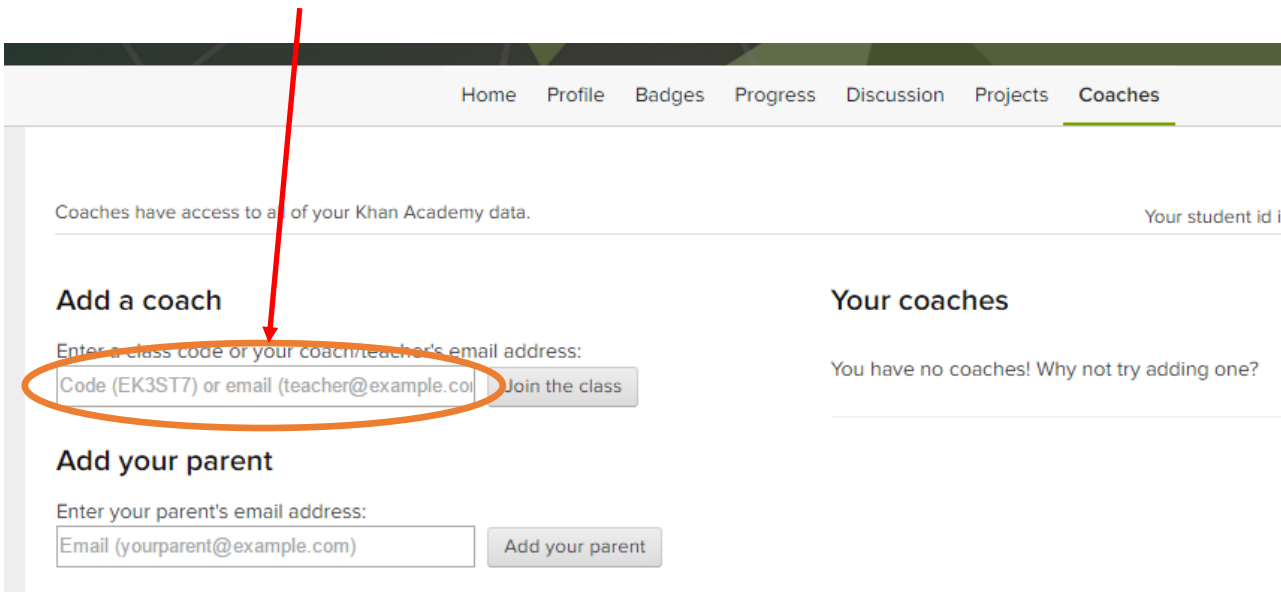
Home Profile Badges Progress Discussion Projects Coaches

Coaches have access to all of your Khan Academy data.

Your student id i

Add a coach

Enter a class code or your coach/teacher's email address:

Code (EK3ST7) or email (teacher@example.co

Join the class

Your coaches

You have no coaches! Why not try adding one?

Add your parent

Enter your parent's email address:

Email (yourparent@example.com)

Add your parent